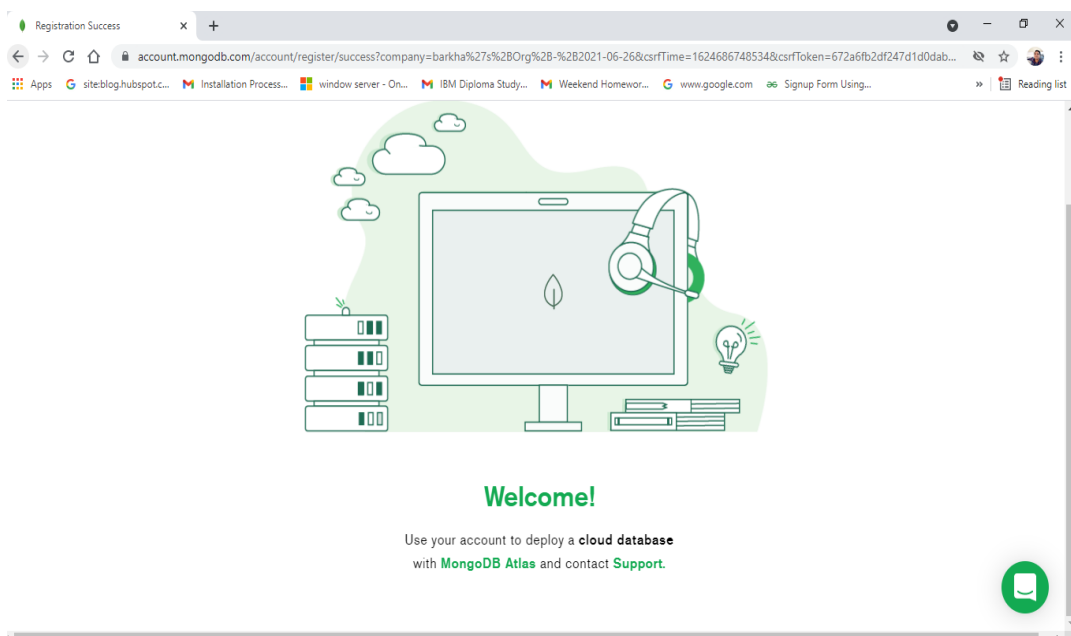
Registration Success

account.mongodb.com/account/register/success?company=barkha%27s%2BOrg%2B-%2B2021-06-26&csrfTime=1624686748534&csrfToken=672a6fb2df247d1d0dab...

Apps site:blog.hubspot.c... Installation Process... window server - On... IBM Diploma Study... Weekend Homewor... www.google.com Signup Form Using... » Reading list

Welcome!

Use your account to deploy a **cloud database** with MongoDB Atlas and contact Support.